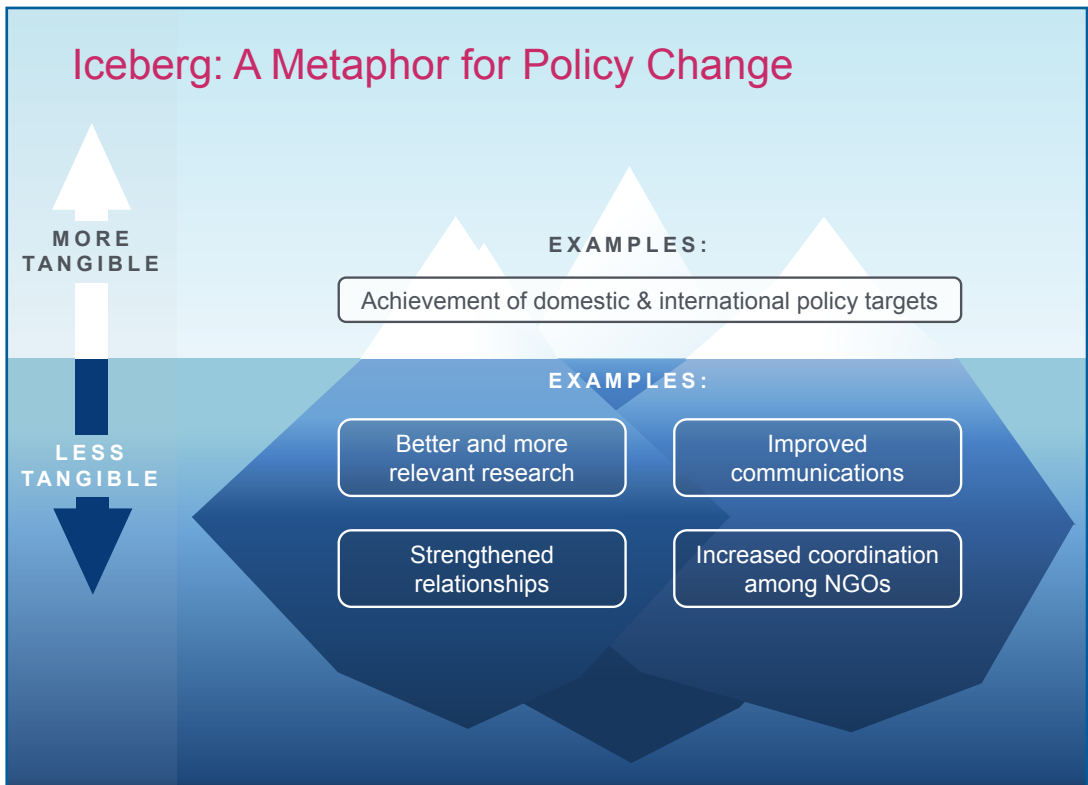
Iceberg: A Metaphor for Policy Change

MORE TANGIBLE

LESS TANGIBLE

EXAMPLES:

Achievement of domestic & international policy targets

EXAMPLES:

Better and more relevant research

Improved communications

Strengthened relationships

Increased coordination among NGOs